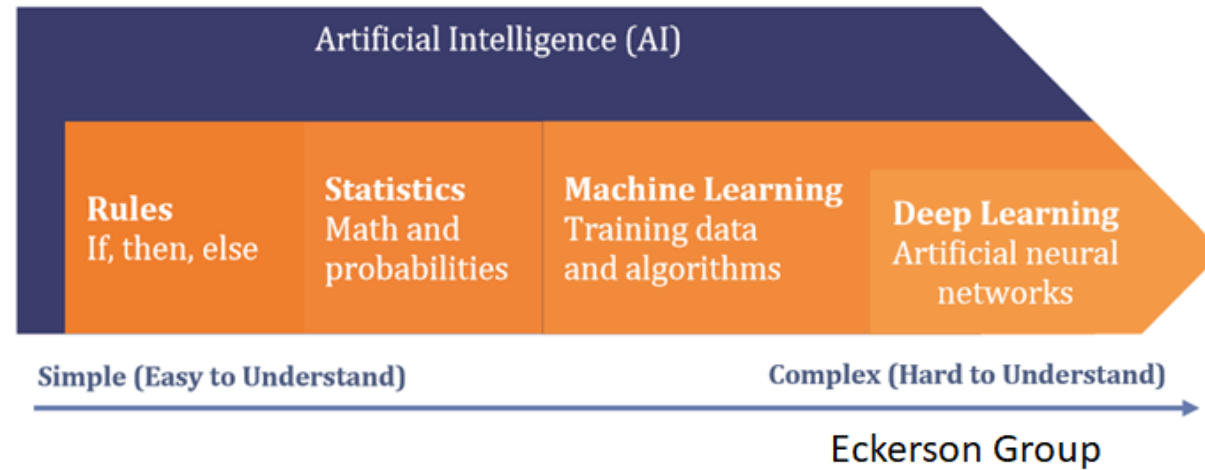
Artificial Intelligence (AI)

Rules
If, then, else

Statistics
Math and probabilities

Machine Learning
Training data and algorithms

Deep Learning
Artificial neural networks

Simple (Easy to Understand)

Complex (Hard to Understand)

Eckerson Group